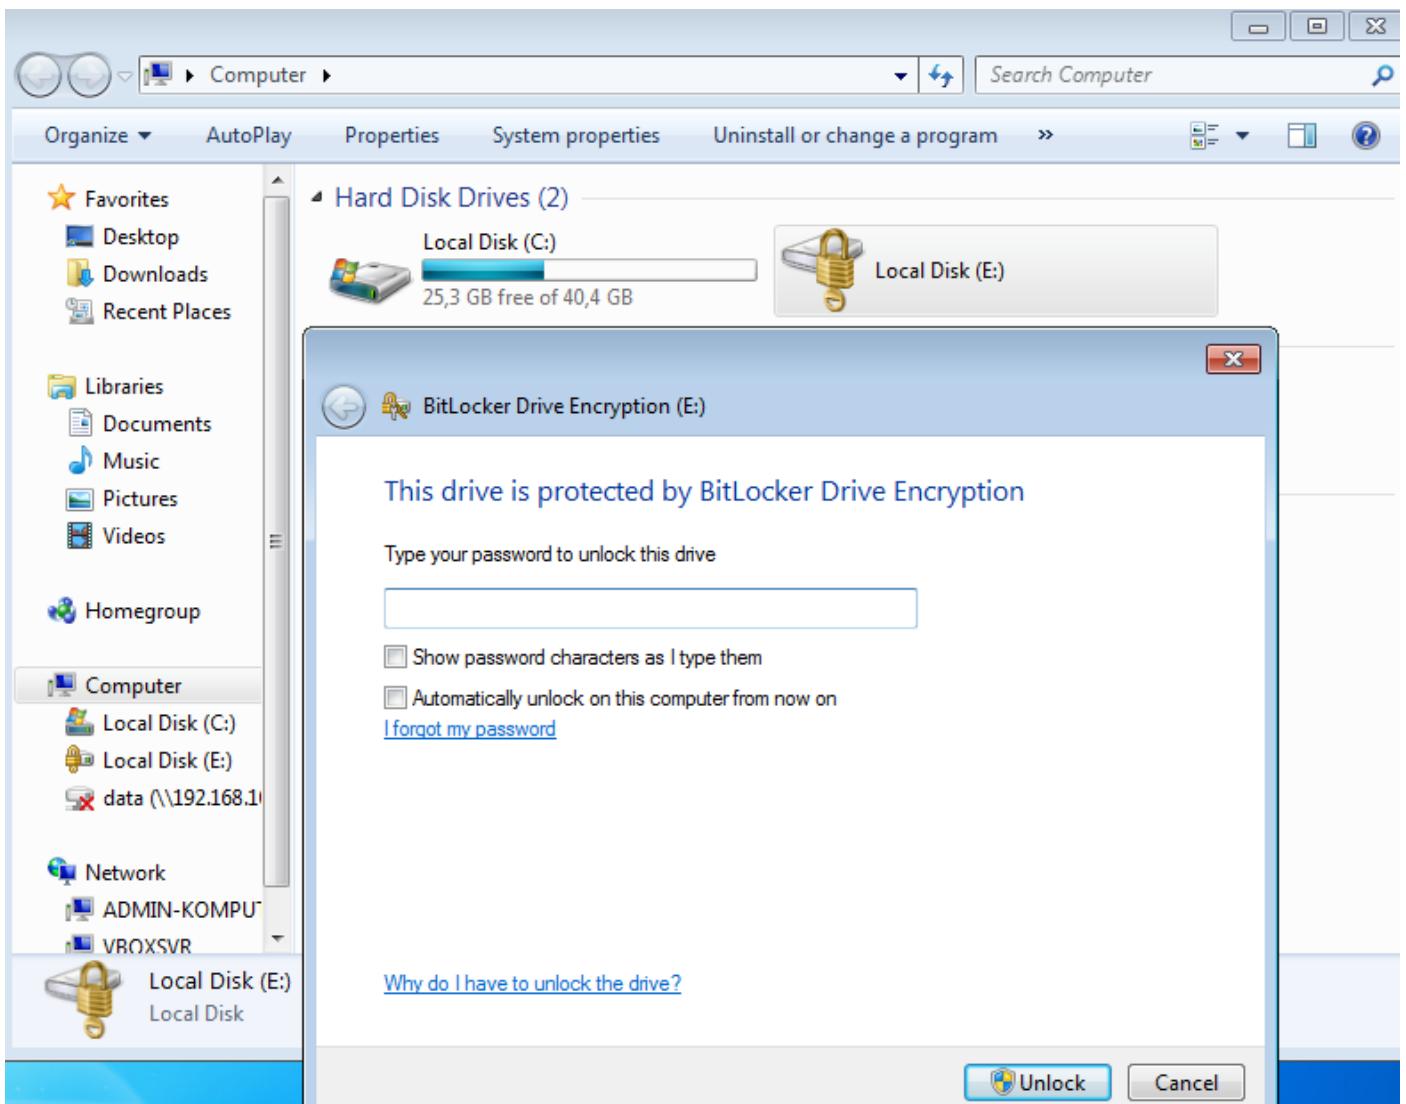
Computer

Search Computer

Organize AutoPlay Properties System properties Uninstall or change a program »

Favorites
Desktop
Downloads
Recent Places

Libraries
Documents
Music
Pictures
Videos

Homegroup

Computer
Local Disk (C:)
Local Disk (E:)
data (\\192.168.1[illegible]

Network
ADMIN-KOMPU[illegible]
VBOXSVR

Local Disk (E:)
Local Disk

Hard Disk Drives (2)

Local Disk (C:)
25,3 GB free of 40,4 GB

Local Disk (E:)

BitLocker Drive Encryption (E:)

This drive is protected by BitLocker Drive Encryption

Type your password to unlock this drive

Show password characters as I type them

Automatically unlock on this computer from now on

I forgot my password

Why do I have to unlock the drive?

Unlock Cancel